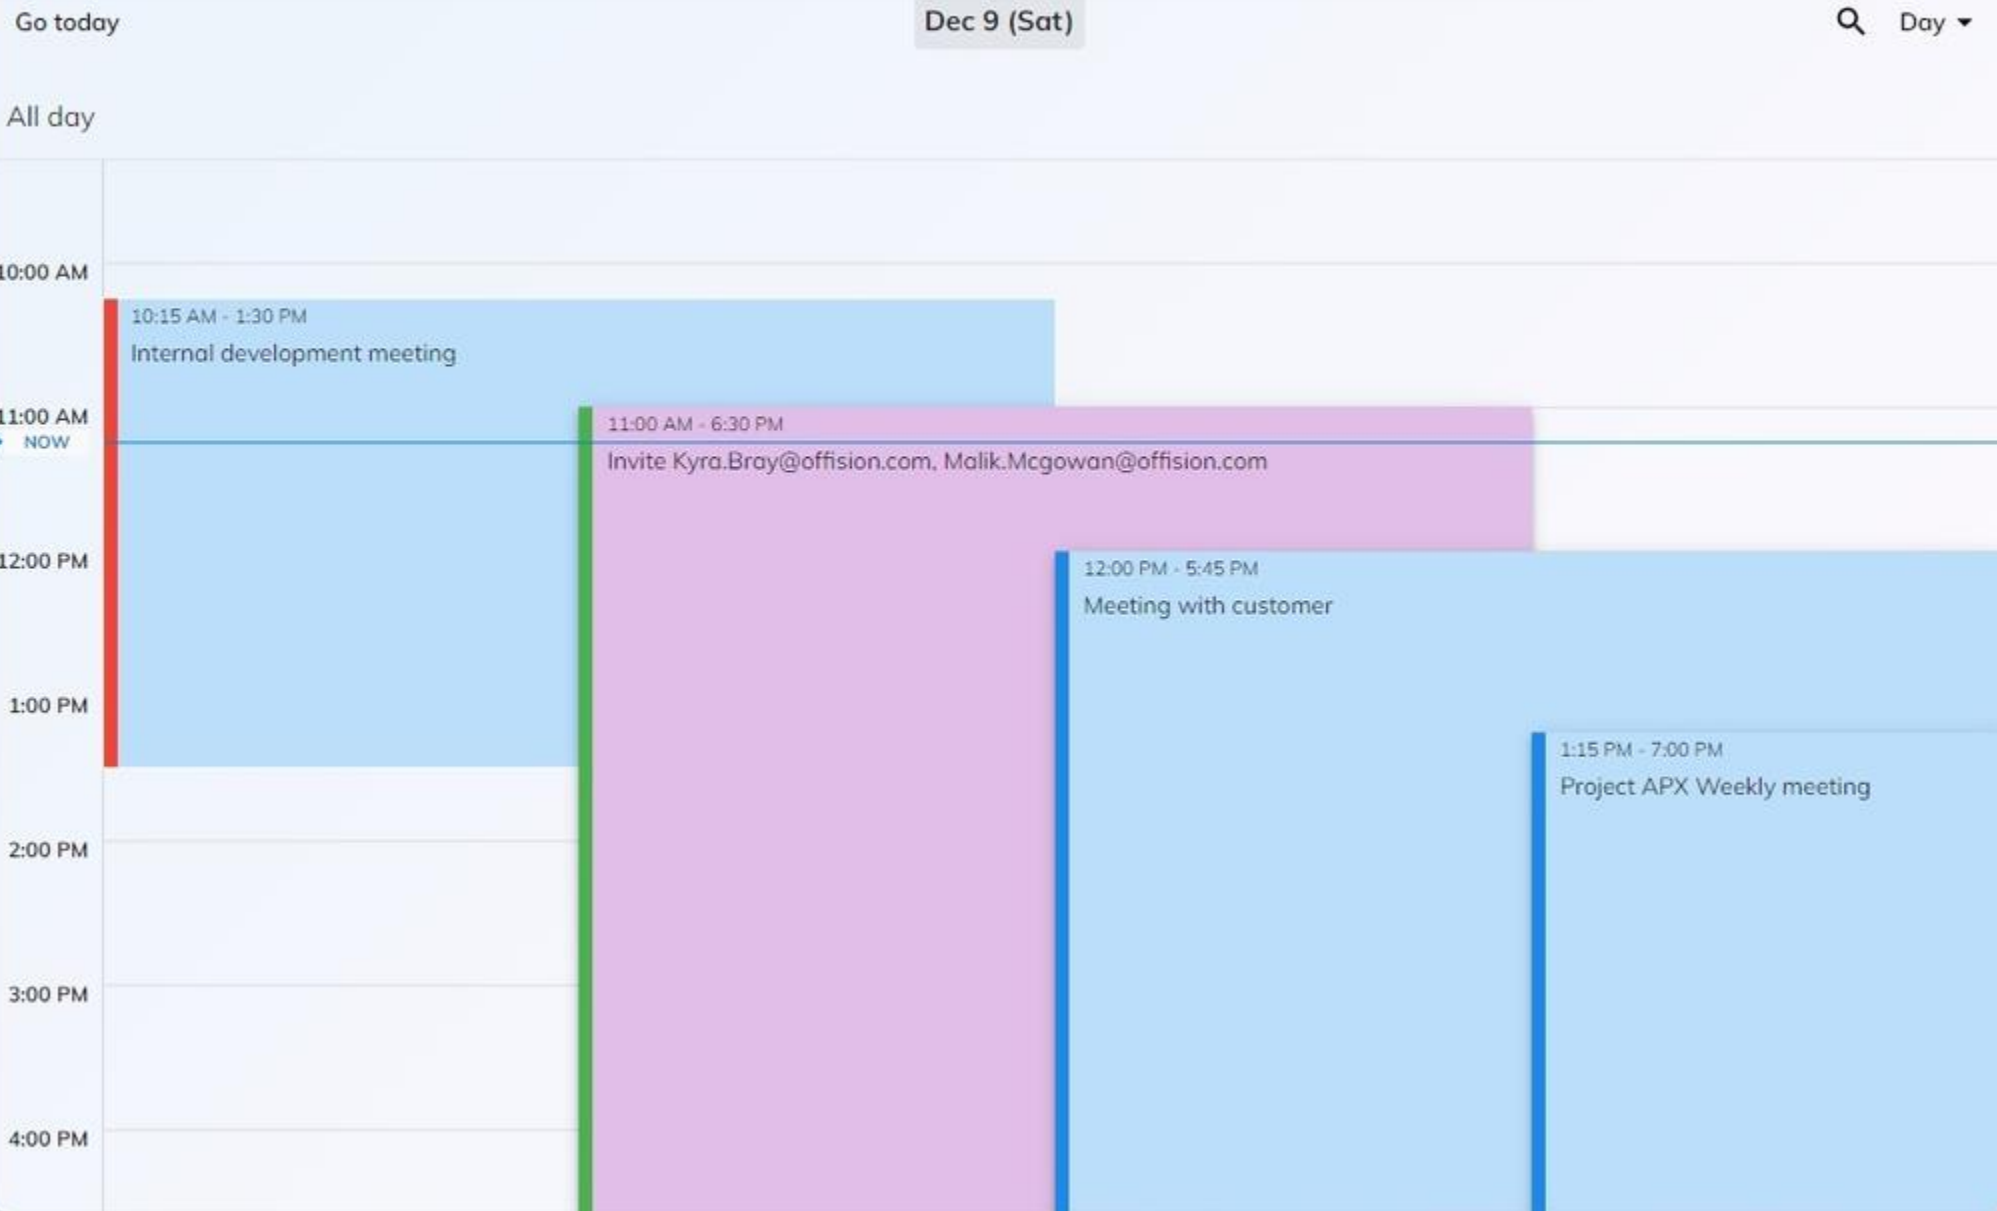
Go today

Dec 9 (Sat)

Day

All day

10:00 AM

10:15 AM - 1:30 PM
Internal development meeting

11:00 AM
NOW

11:00 AM - 6:30 PM
Invite Kyra.Bray@offision.com, Malik.Mcgowan@offision.com

12:00 PM

12:00 PM - 5:45 PM
Meeting with customer

1:00 PM

1:15 PM - 7:00 PM
Project APX Weekly meeting

2:00 PM

3:00 PM

4:00 PM